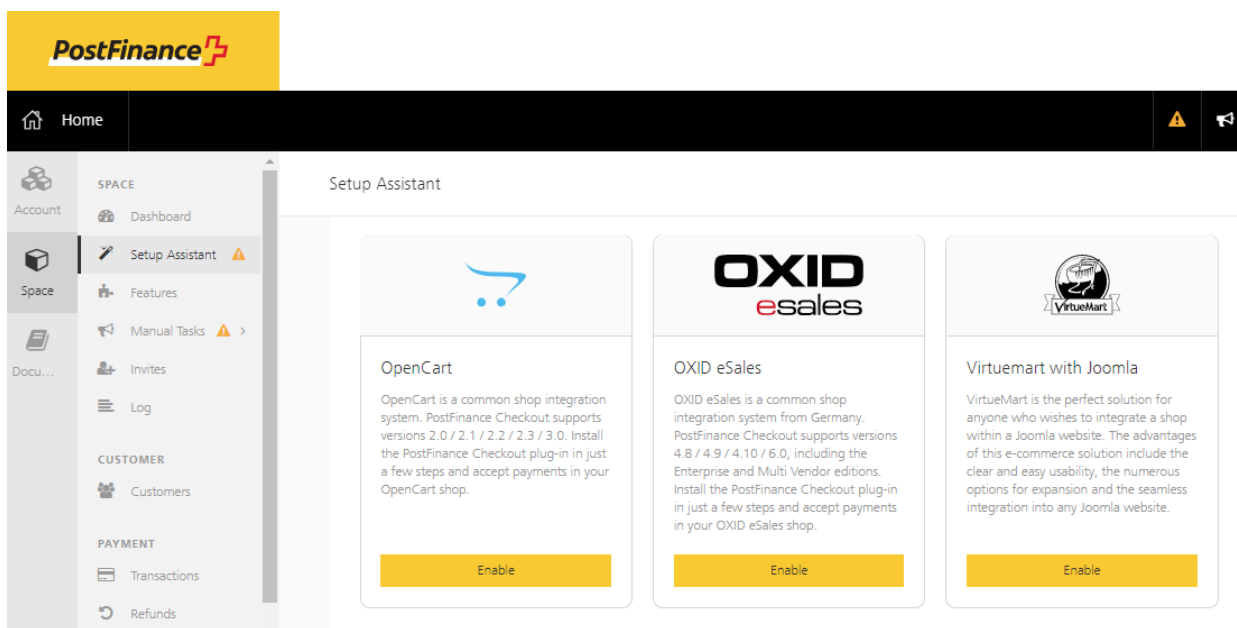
PostFinance

Home

Account

Space

Docu...

SPACE

Dashboard

Setup Assistant

Features

Manual Tasks >

Invites

Log

CUSTOMER

Customers

PAYMENT

Transactions

Refunds

Setup Assistant

OpenCart

OpenCart is a common shop integration system. PostFinance Checkout supports versions 2.0 / 2.1 / 2.2 / 2.3 / 3.0. Install the PostFinance Checkout plug-in in just a few steps and accept payments in your OpenCart shop.

Enable

OXID
esales

OXID eSales

OXID eSales is a common shop integration system from Germany. PostFinance Checkout supports versions 4.8 / 4.9 / 4.10 / 6.0, including the Enterprise and Multi Vendor editions. Install the PostFinance Checkout plug-in in just a few steps and accept payments in your OXID eSales shop.

Enable

VirtueMart

Virtuemart with Joomla

VirtueMart is the perfect solution for anyone who wishes to integrate a shop within a Joomla website. The advantages of this e-commerce solution include the clear and easy usability, the numerous options for expansion and the seamless integration into any Joomla website.

Enable